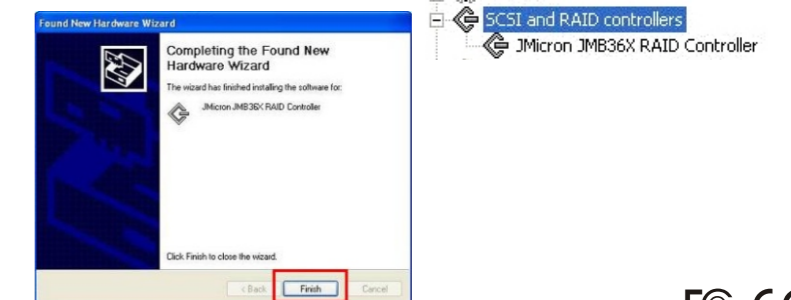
Found New Hardware Wizard

Completing the Found New Hardware Wizard

The wizard has finished installing the software for:

JMicron JMB36X RAID Controller

Click Finish to close the wizard.

< Back Finish Cancel

SCSI and RAID controllers
JMicron JMB36X RAID Controller

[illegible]